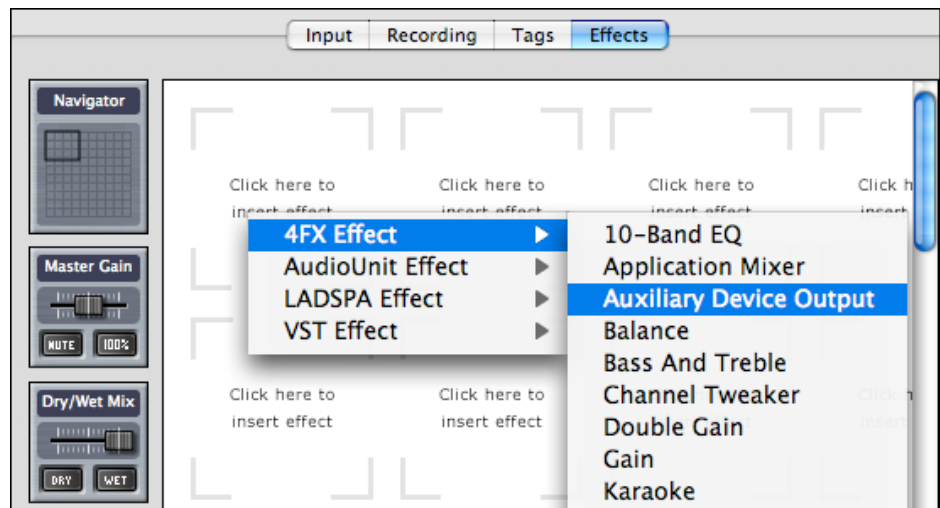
Input | Recording | Tags | Effects

Navigator

Master Gain

MUTE 100%

Dry/Wet Mix

DRY WET

Click here to insert effect

Click here to insert effect

Click here to insert effect

Click h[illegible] insert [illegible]

4FX Effect
AudioUnit Effect
LADSPA Effect
VST Effect

10-Band EQ
Application Mixer
Auxiliary Device Output
Balance
Bass And Treble
Channel Tweaker
Double Gain
Gain
Karaoke

Click here to insert effect

Click here to insert effect

Click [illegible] insert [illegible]